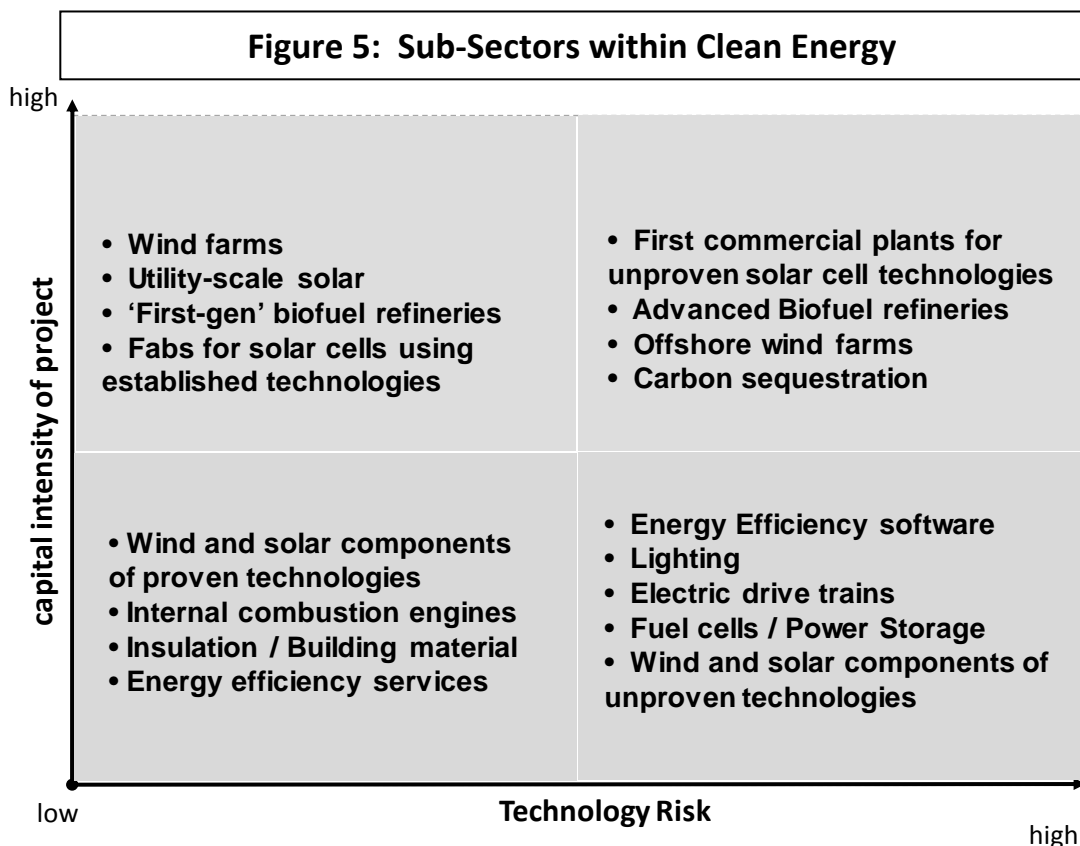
Figure 5: Sub-Sectors within Clean Energy

high

capital intensity of project

• Wind farms
• Utility-scale solar
• 'First-gen' biofuel refineries
• Fabs for solar cells using established technologies

• First commercial plants for unproven solar cell technologies
• Advanced Biofuel refineries
• Offshore wind farms
• Carbon sequestration

• Wind and solar components of proven technologies
• Internal combustion engines
• Insulation / Building material
• Energy efficiency services

• Energy Efficiency software
• Lighting
• Electric drive trains
• Fuel cells / Power Storage
• Wind and solar components of unproven technologies

low

Technology Risk

high